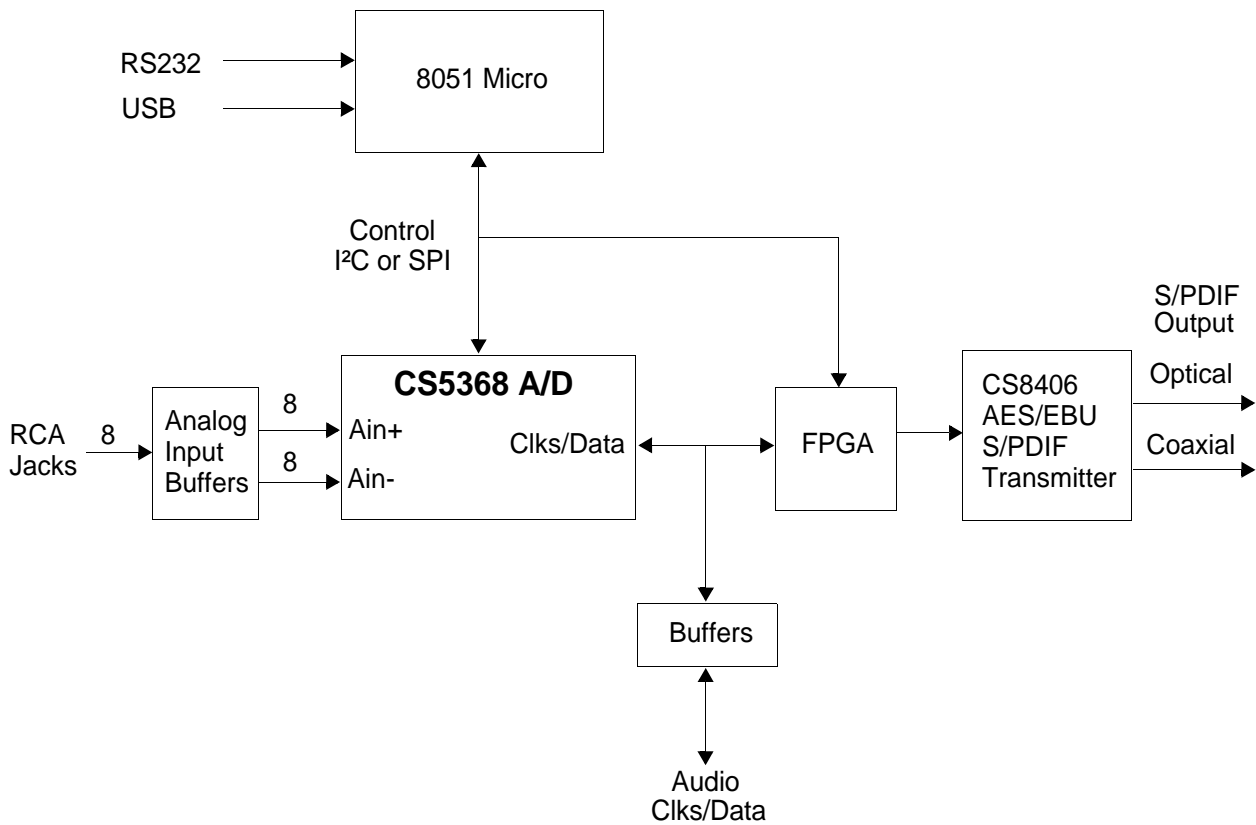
RS232

USB

8051 Micro

Control
I²C or SPI

S/PDIF
Output

RCA
Jacks

8

Analog
Input
Buffers

8

8

CS5368 A/D

Ain+

Ain-

Clks/Data

FPGA

CS8406
AES/EBU
S/PDIF
Transmitter

Optical

Coaxial

Buffers

Audio
Clks/Data